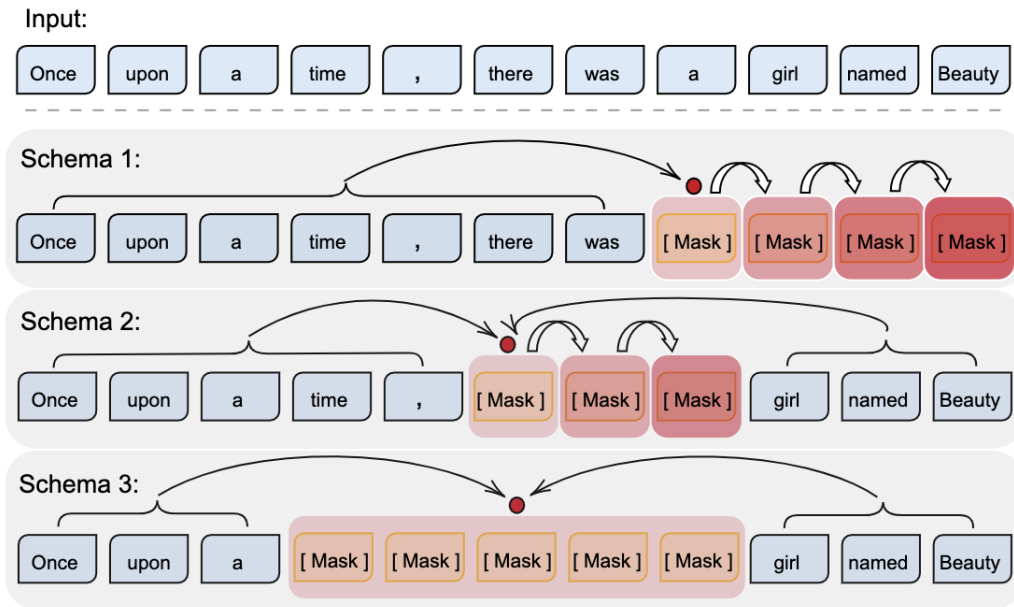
Input:

Once upon a time , there was a girl named Beauty

Schema 1:

Once upon a time , there was [ Mask ] [ Mask ] [ Mask ] [ Mask ]

Schema 2:

Once upon a time , [ Mask ] [ Mask ] [ Mask ] girl named Beauty

Schema 3:

Once upon a [ Mask ] [ Mask ] [ Mask ] [ Mask ] [ Mask ] girl named Beauty